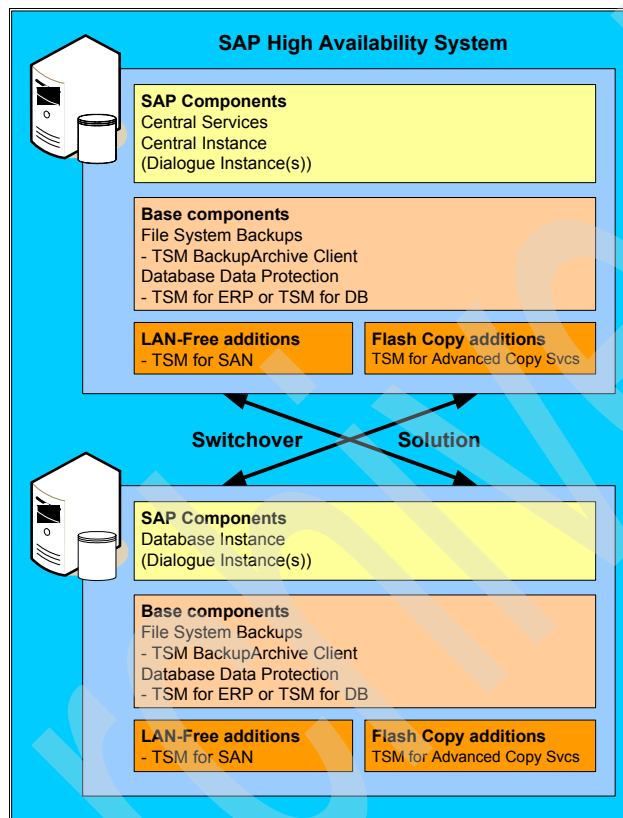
SAP High Availability System

SAP Components
Central Services
Central Instance
(Dialogue Instance(s))

Base components
File System Backups
- TSM BackupArchive Client
Database Data Protection
- TSM for ERP or TSM for DB

LAN-Free additions
- TSM for SAN

Flash Copy additions
TSM for Advanced Copy Svcs

Switchover Solution

SAP Components
Database Instance
(Dialogue Instance(s))

Base components
File System Backups
- TSM BackupArchive Client
Database Data Protection
- TSM for ERP or TSM for DB

LAN-Free additions
- TSM for SAN

Flash Copy additions
TSM for Advanced Copy Svcs